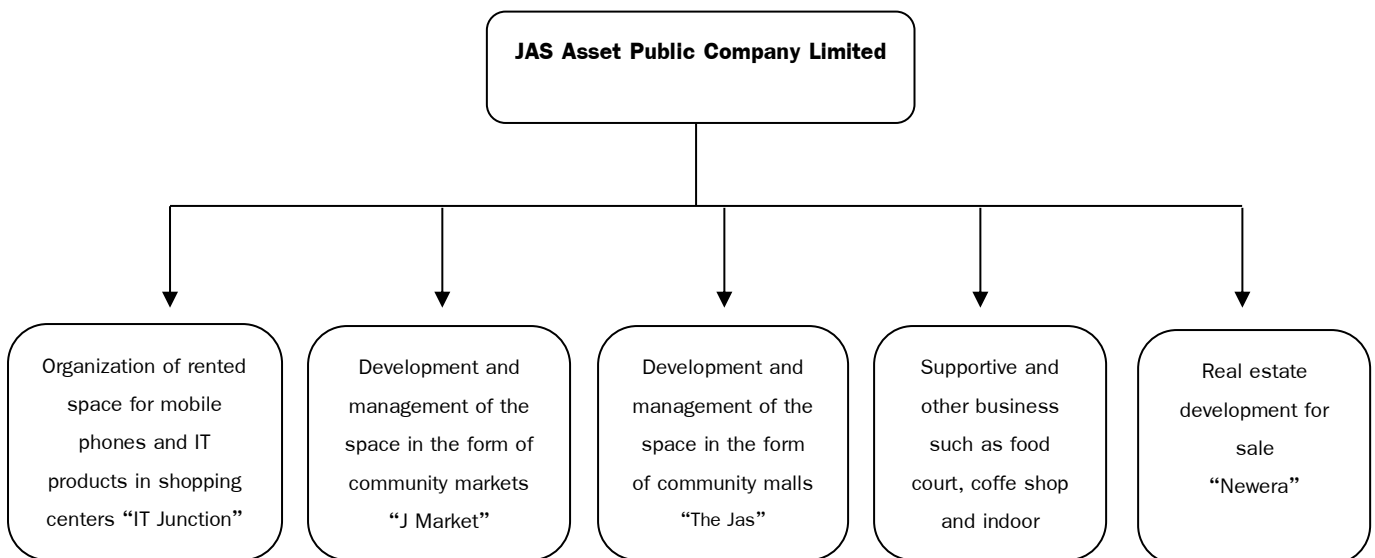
JAS Asset Public Company Limited

Organization of rented space for mobile phones and IT products in shopping centers "IT Junction"

Development and management of the space in the form of community markets "J Market"

Development and management of the space in the form of community malls "The Jas"

Supportive and other business such as food court, coffe shop and indoor

Real estate development for sale "Newera"